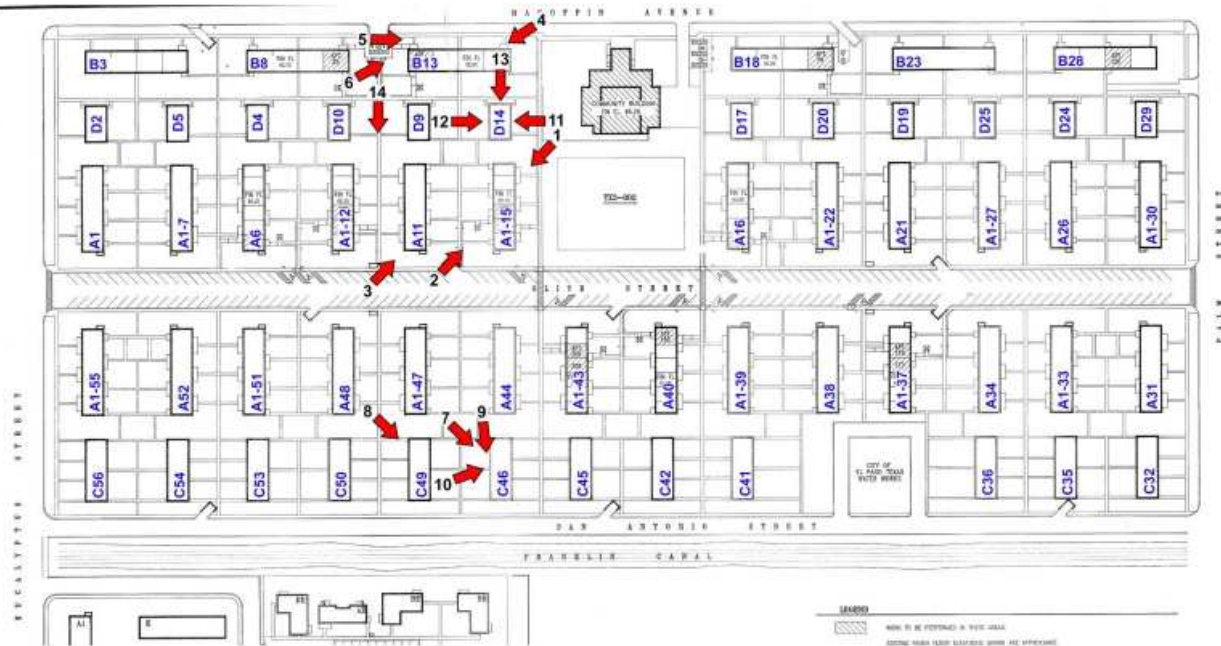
MAGOFFIN AVENUE

B3
B8
B13
B18
B23
B26

5
4
6
13
14

COMMUNITY BUILDING

D2
D5
D4
D10
D9
12
D14
11
1
D17
D20
D19
D25
D24
D29

A1
A1-7
A6
A1-12
A11
A1-15
A16
A1-22
A21
A1-27
A26
A1-30

3
2

OLIVE STREET

PALM STREET

A1-55
A52
A1-51
A48
A1-47
A44
A1-43
A40
A1-39
A38
A1-37
A34
A1-33
A31

8
7
9
10

C56
C54
C53
C50
C49
C46
C45
C42
C41
C36
C35
C32

CITY OF EL PASO TEXAS WATER WORKS

SAN ANTONIO STREET

FRANKLIN CANAL

EUCALYPTUS STREET

LEGEND
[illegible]
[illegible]